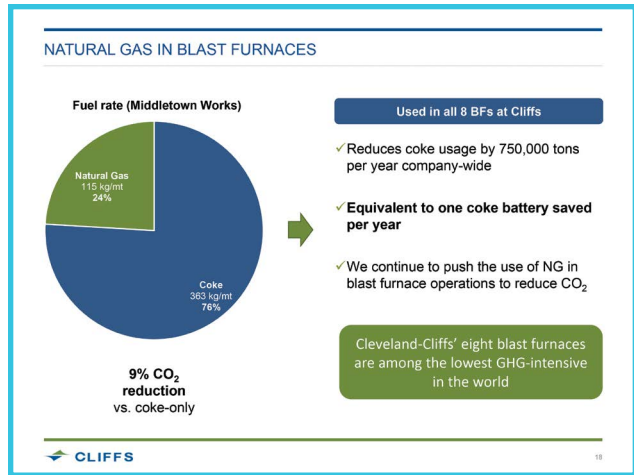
NATURAL GAS IN BLAST FURNACES

Fuel rate (Middletown Works)

Natural Gas
115 kg/mt
24%

Coke
363 kg/mt
76%

9% $CO_2$ reduction
vs. coke-only

Used in all 8 BFs at Cliffs

✓Reduces coke usage by 750,000 tons per year company-wide

✓Equivalent to one coke battery saved per year

✓We continue to push the use of NG in blast furnace operations to reduce $CO_2$

Cleveland-Cliffs' eight blast furnaces are among the lowest GHG-intensive in the world

CLIFFS

18